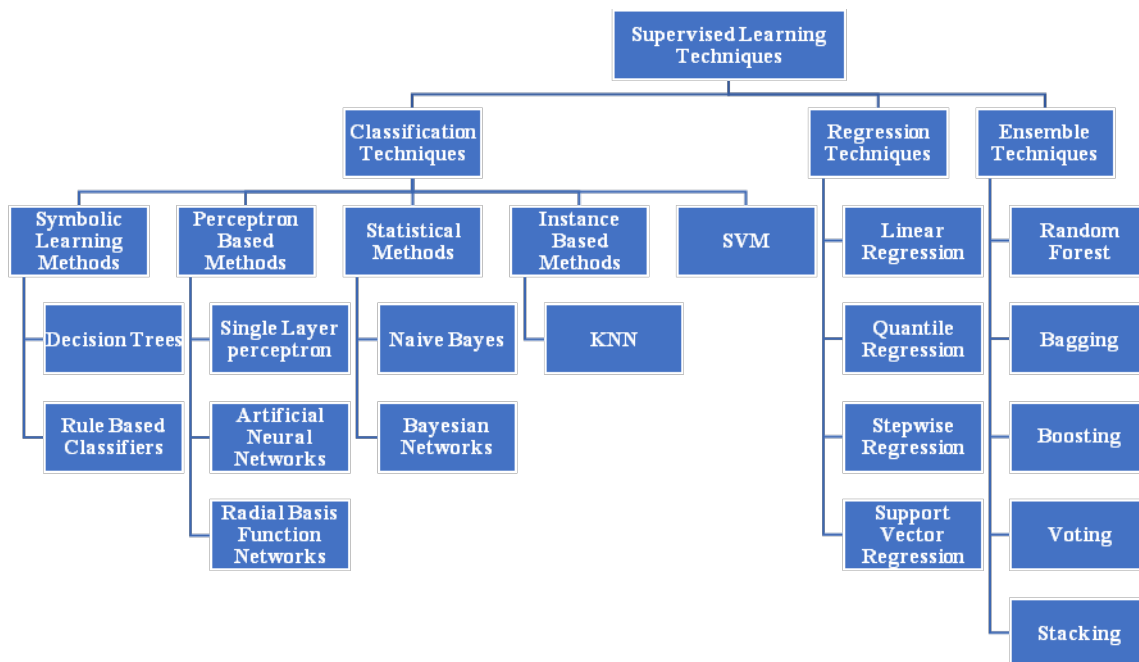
Supervised Learning Techniques

Classification Techniques

Regression Techniques

Ensemble Techniques

Symbolic Learning Methods

Perceptron Based Methods

Statistical Methods

Instance Based Methods

SVM

Decision Trees

Rule Based Classifiers

Single Layer perceptron

Artificial Neural Networks

Radial Basis Function Networks

Naive Bayes

Bayesian Networks

KNN

Linear Regression

Quantile Regression

Stepwise Regression

Support Vector Regression

Random Forest

Bagging

Boosting

Voting

Stacking